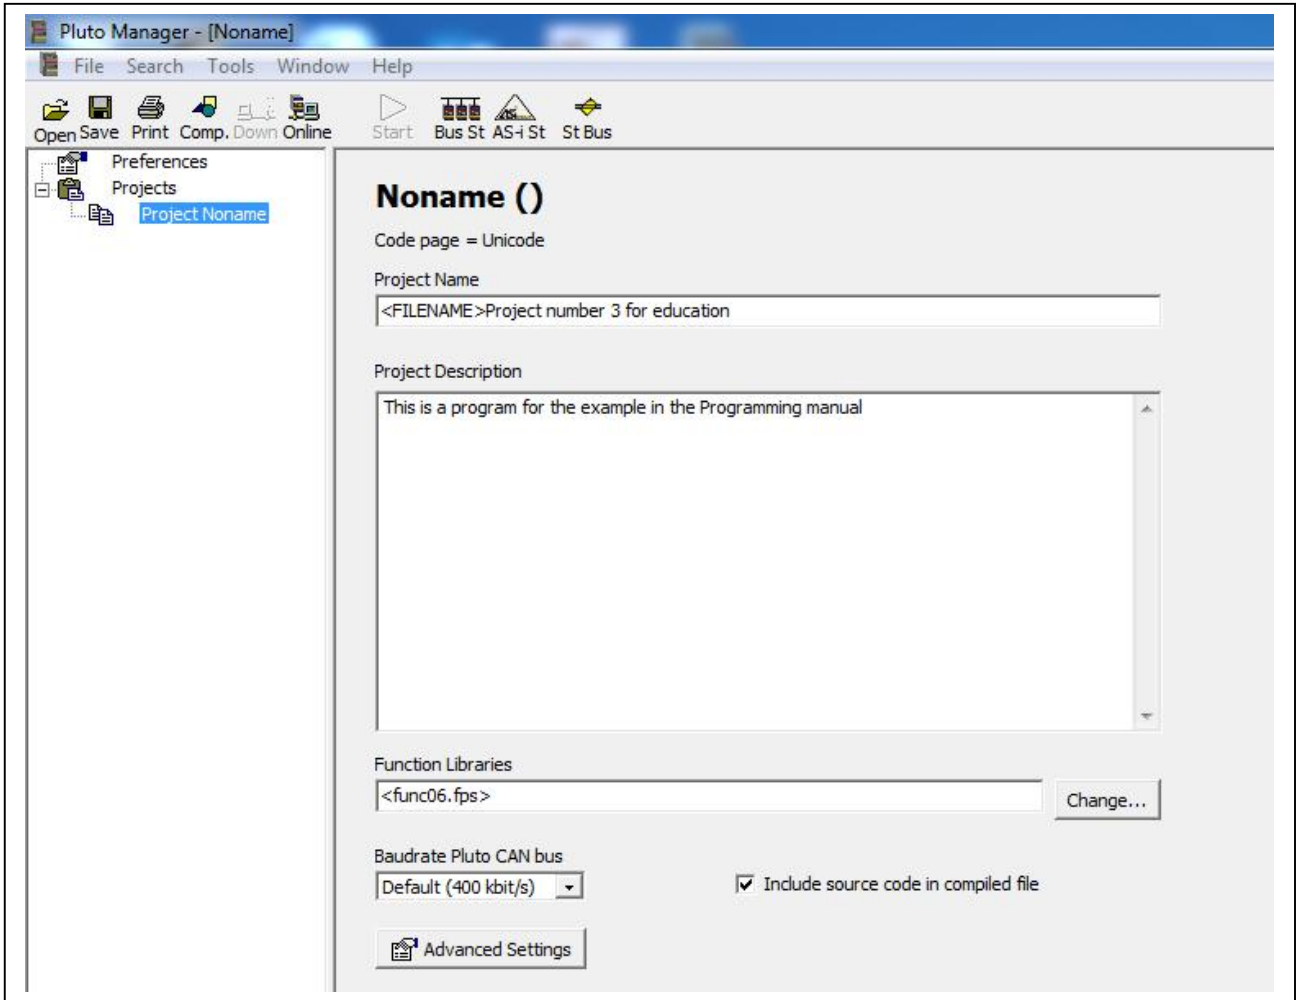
Pluto Manager - [Noname]

File Search Tools Window Help

Open Save Print Comp. Down Online Start Bus St AS-i St St Bus

Preferences
Projects
Project Noname

Noname ()

Code page = Unicode

Project Name

<FILENAME>Project number 3 for education

Project Description

This is a program for the example in the Programming manual

Function Libraries

<func06.fps>

Change...

Baudrate Pluto CAN bus

Default (400 kbit/s)

Include source code in compiled file

Advanced Settings